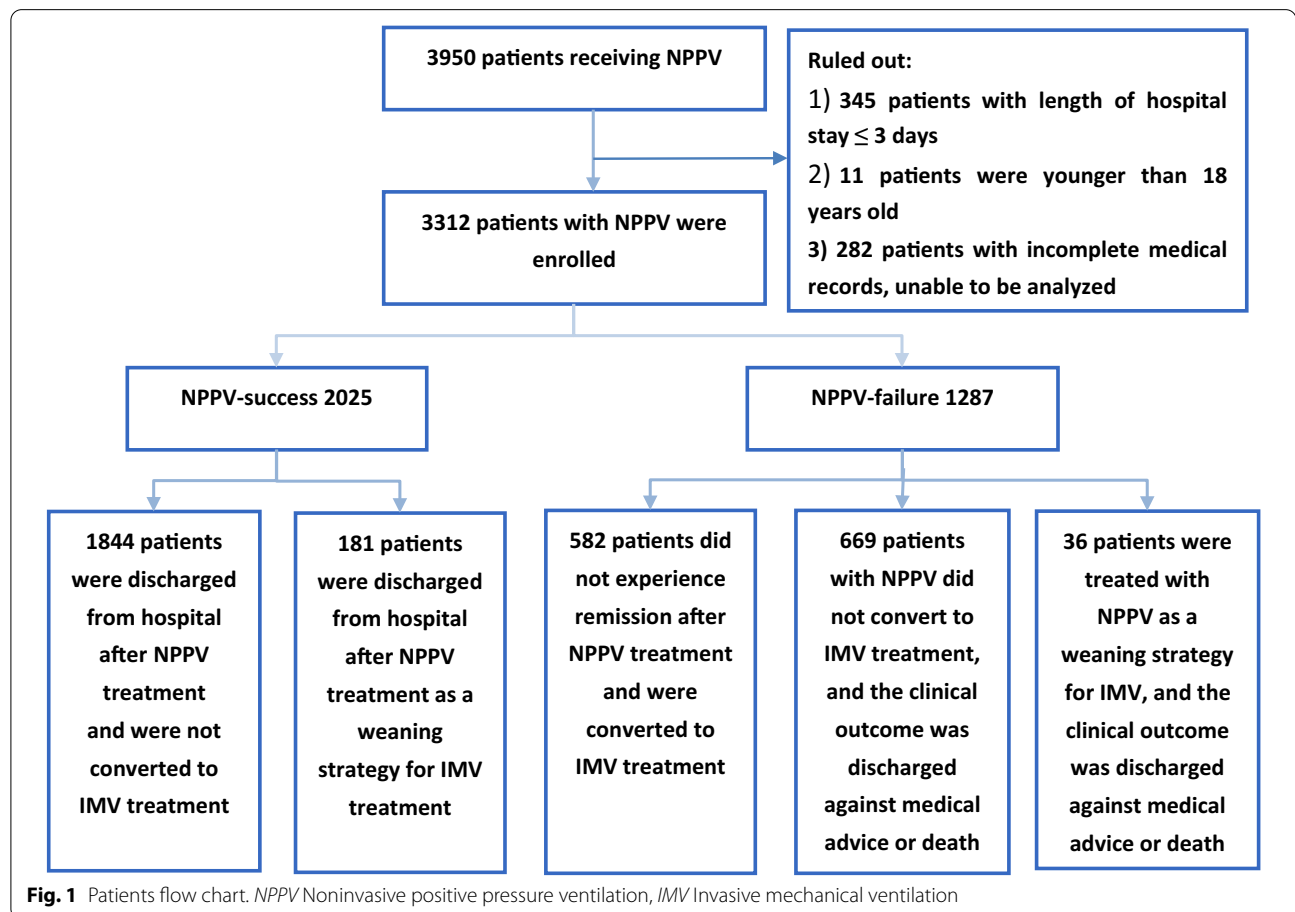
3950 patients receiving NPPV

Ruled out:
1) 345 patients with length of hospital stay $\leq$ 3 days
2) 11 patients were younger than 18 years old
3) 282 patients with incomplete medical records, unable to be analyzed

3312 patients with NPPV were enrolled

NPPV-success 2025

NPPV-failure 1287

1844 patients were discharged from hospital after NPPV treatment and were not converted to IMV treatment

181 patients were discharged from hospital after NPPV treatment as a weaning strategy for IMV treatment

582 patients did not experience remission after NPPV treatment and were converted to IMV treatment

669 patients with NPPV did not convert to IMV treatment, and the clinical outcome was discharged against medical advice or death

36 patients were treated with NPPV as a weaning strategy for IMV, and the clinical outcome was discharged against medical advice or death

Fig. 1 Patients flow chart. NPPV Noninvasive positive pressure ventilation, IMV Invasive mechanical ventilation